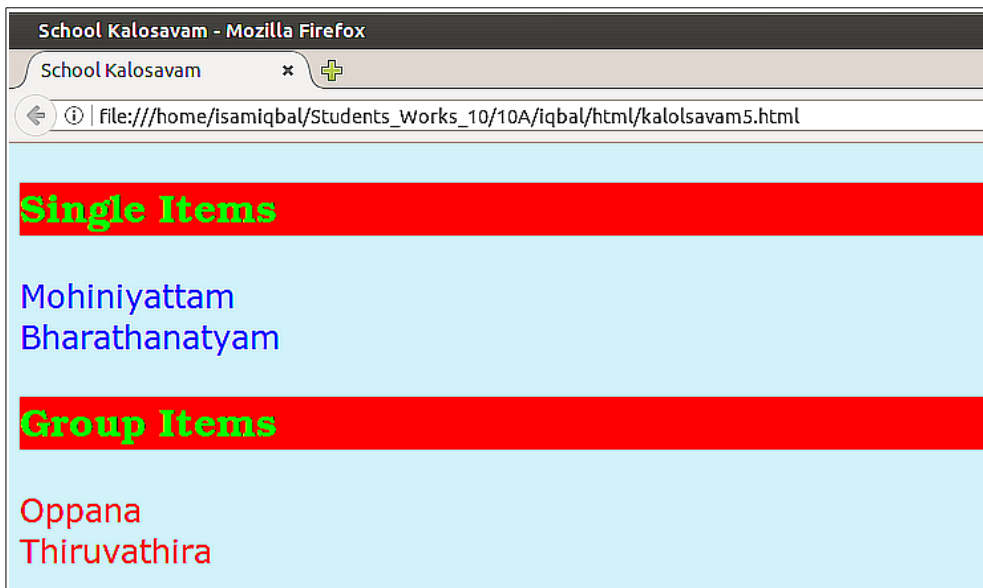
School Kalosavam - Mozilla Firefox

School Kalosavam ×

file:///home/isamiqbal/Students_Works_10/10A/iqbal/html/kalolsavam5.html

Single Items

Mohiniyattam
Bharathanatyam

Group Items

Oppana
Thiruvathira